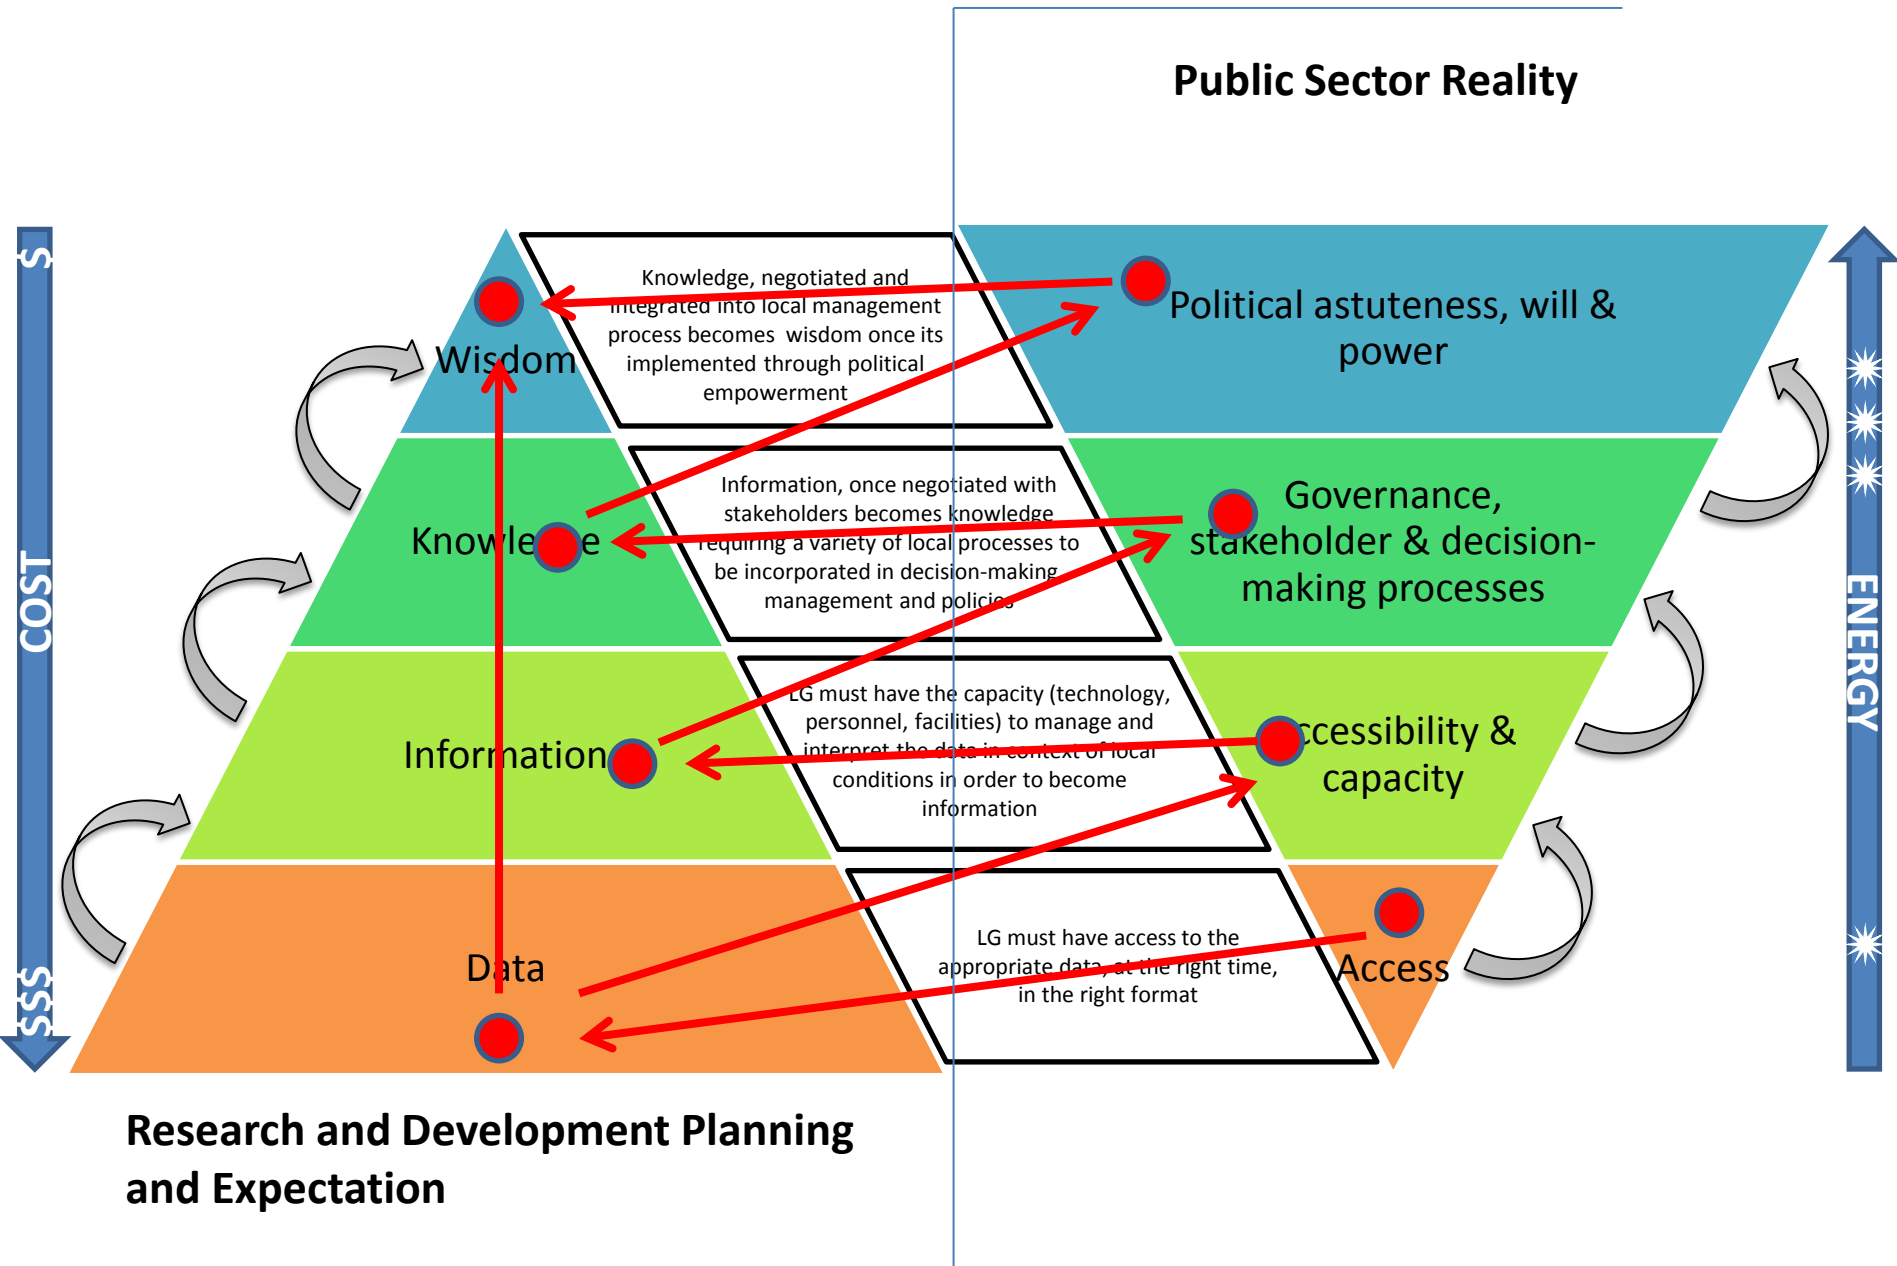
Public Sector Reality

$

COST

$$$

Wisdom

Knowle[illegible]e

Information

Data

Knowledge, negotiated and integrated into local management process becomes wisdom once its implemented through political empowerment

Information, once negotiated with stakeholders becomes knowledge requiring a variety of local processes to be incorporated in decision-making management and policies

LG must have the capacity (technology, personnel, facilities) to manage and interpret the data in context of local conditions in order to become information

LG must have access to the appropriate data, at the right time, in the right format

Political astuteness, will & power

Governance, stakeholder & decision-making processes

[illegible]ccessibility & capacity

Access

ENERGY

Research and Development Planning and Expectation